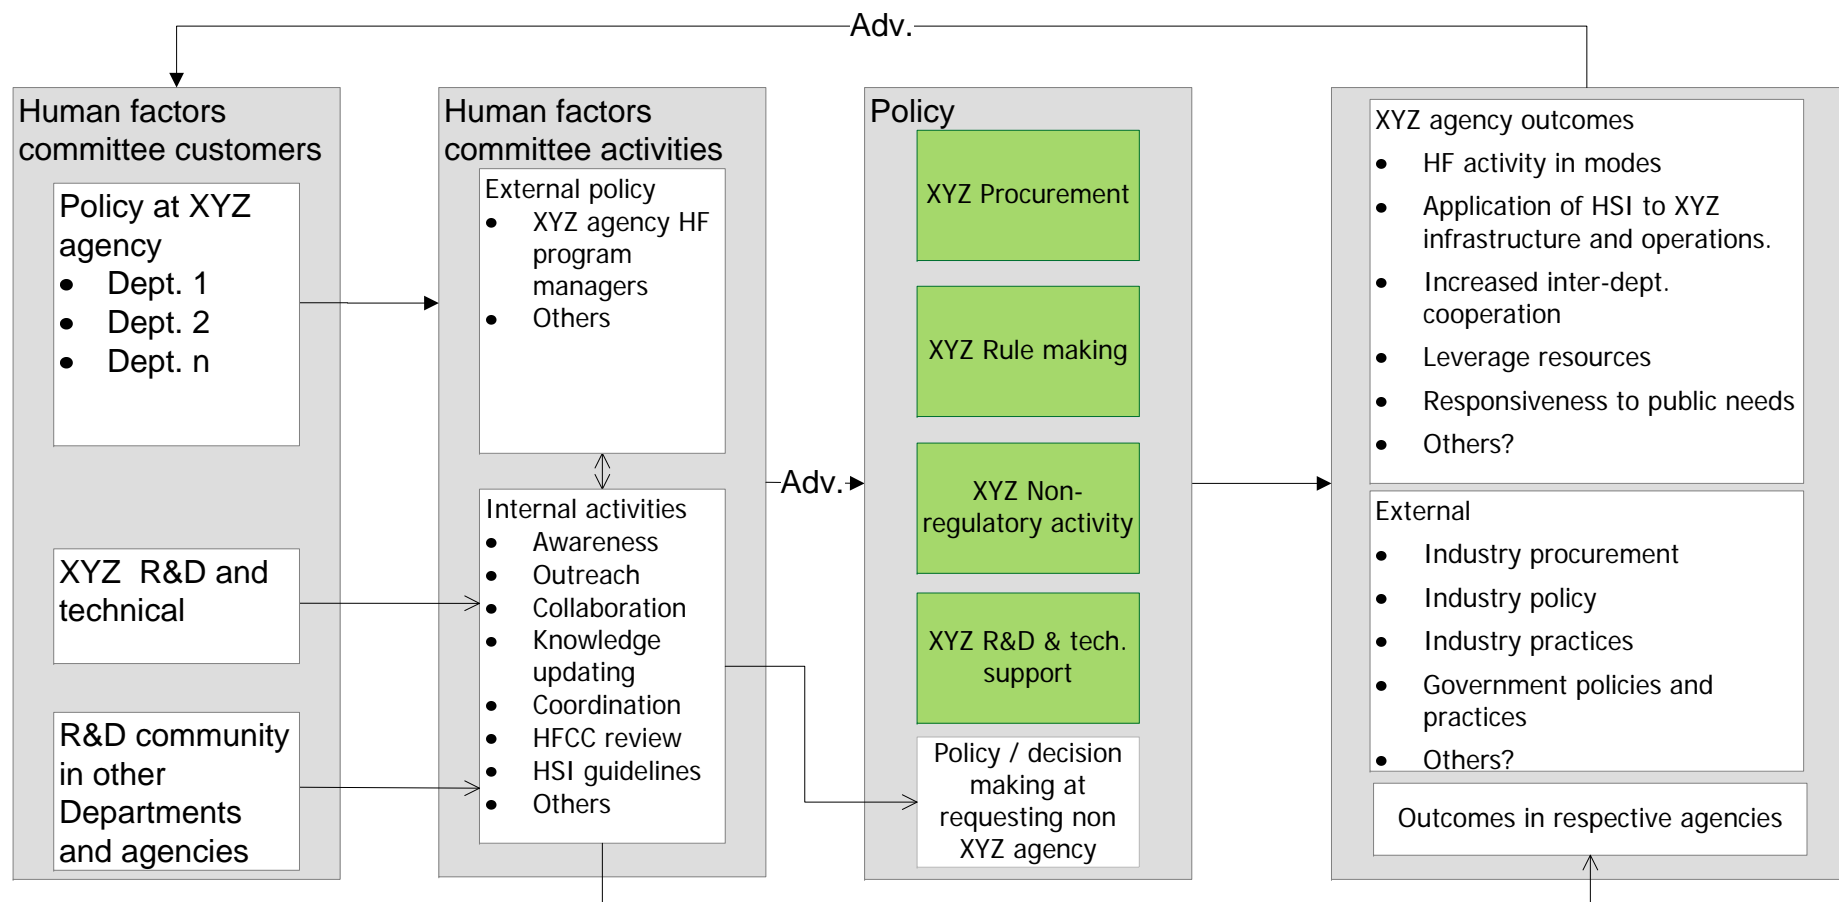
Adv.

Human factors committee customers

Policy at XYZ agency
- Dept. 1
- Dept. 2
- Dept. n

XYZ R&D and technical

R&D community in other Departments and agencies

Human factors committee activities

External policy
- XYZ agency HF program managers
- Others

Internal activities
- Awareness
- Outreach
- Collaboration
- Knowledge updating
- Coordination
- HFCC review
- HSI guidelines
- Others

Adv.

Policy

XYZ Procurement

XYZ Rule making

XYZ Non-regulatory activity

XYZ R&D & tech. support

Policy / decision making at requesting non XYZ agency

XYZ agency outcomes
- HF activity in modes
- Application of HSI to XYZ infrastructure and operations.
- Increased inter-dept. cooperation
- Leverage resources
- Responsiveness to public needs
- Others?

External
- Industry procurement
- Industry policy
- Industry practices
- Government policies and practices
- Others?

Outcomes in respective agencies